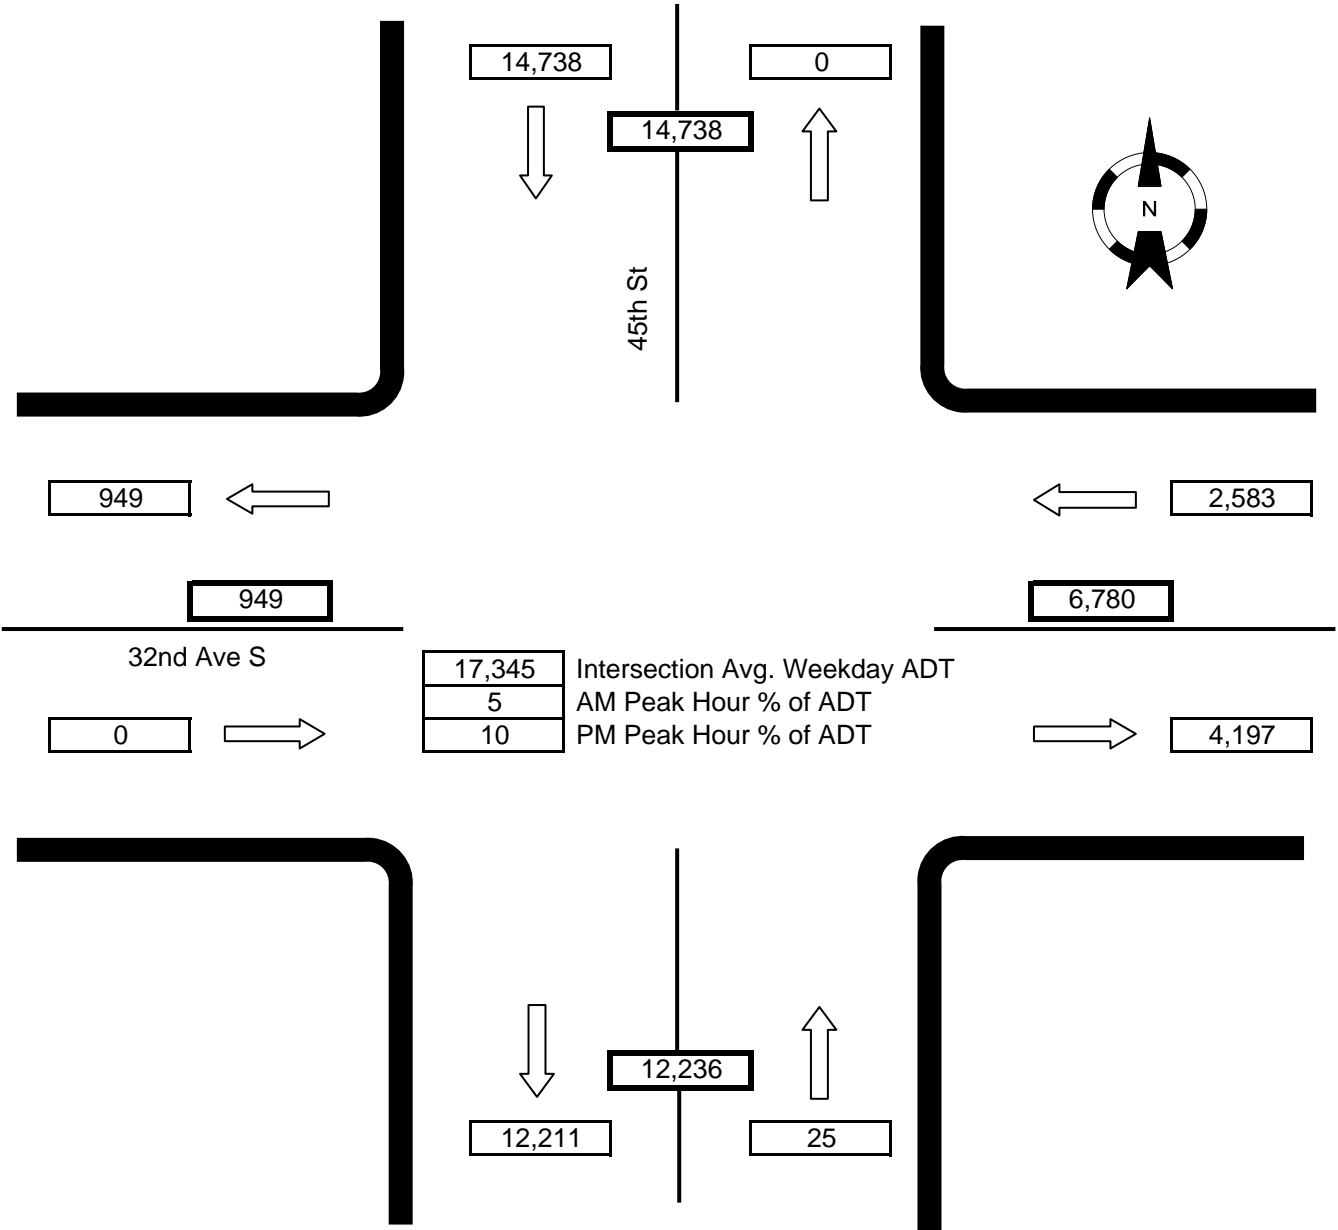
14,738

0

14,738

N

45th St

949

2,583

949

6,780

32nd Ave S

| 17,345 | Intersection Avg. Weekday ADT |
|---|---|
| 5 | AM Peak Hour % of ADT |
| 10 | PM Peak Hour % of ADT |

0

4,197

12,236

12,211

25